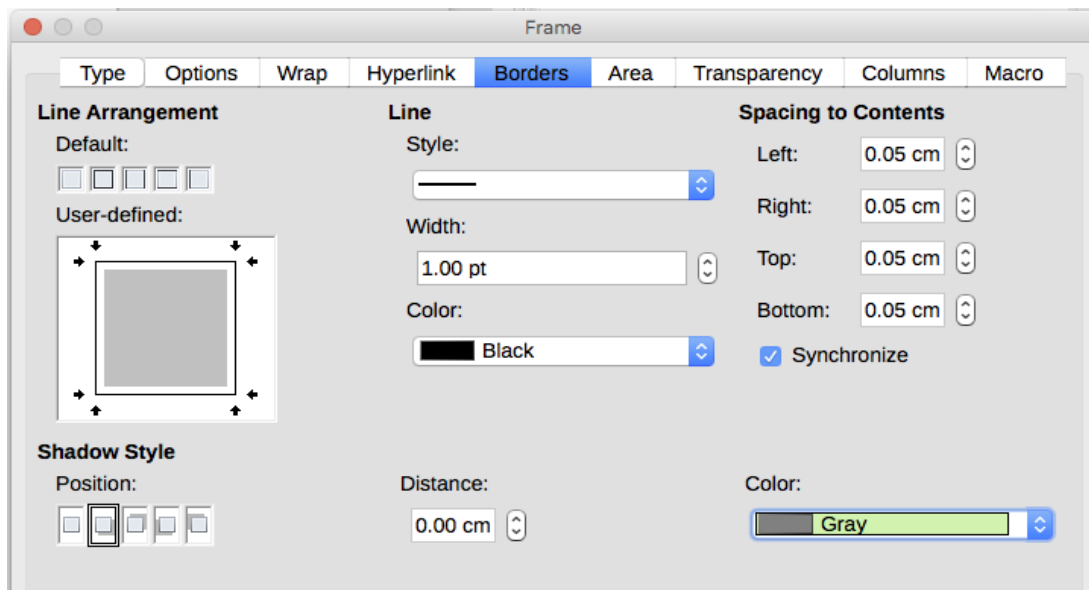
Frame

Type | Options | Wrap | Hyperlink | Borders | Area | Transparency | Columns | Macro

Line Arrangement

Default:

User-defined:

Line

Style:

Width:

1.00 pt

Color:

Black

Spacing to Contents

Left: 0.05 cm

Right: 0.05 cm

Top: 0.05 cm

Bottom: 0.05 cm

Synchronize

Shadow Style

Position:

Distance:

0.00 cm

Color:

Gray